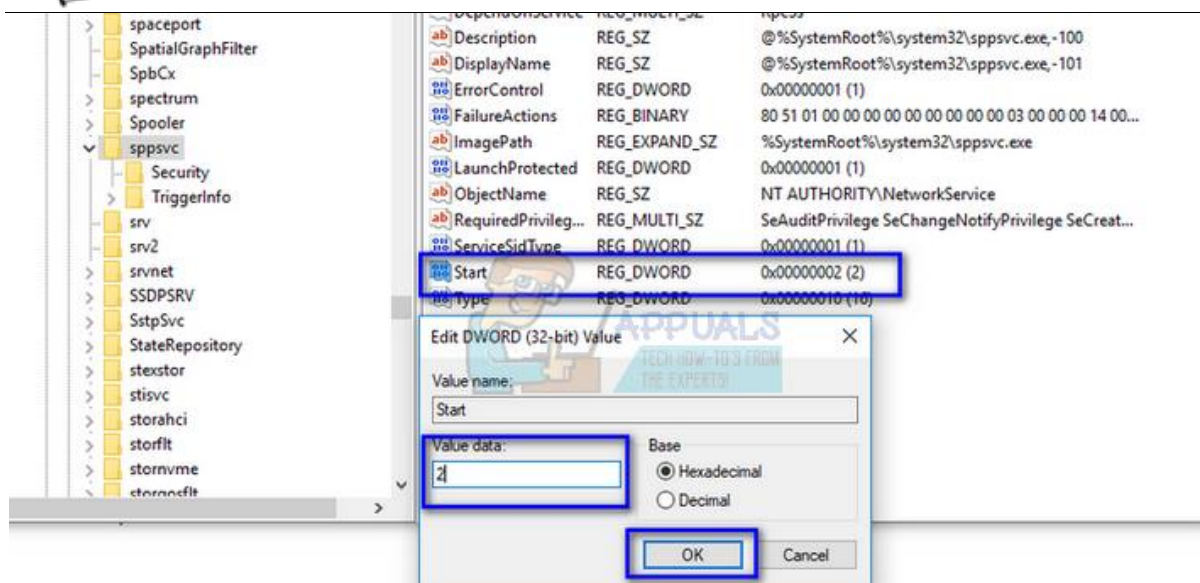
spaceport
SpatialGraphFilter
SpbCx
spectrum
Spooler
sppsvc
Security
TriggerInfo
srv
srv2
srvnet
SSDPSRV
SstpSvc
StateRepository
stexstor
stisvc
storahci
storflt
stornvme
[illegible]

| | | |
|---|---|---|
| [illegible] | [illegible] | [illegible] |
| Description | REG_SZ | @%SystemRoot%\system32\sppsvc.exe,-100 |
| DisplayName | REG_SZ | @%SystemRoot%\system32\sppsvc.exe,-101 |
| ErrorControl | REG_DWORD | 0x00000001 (1) |
| FailureActions | REG_BINARY | 80 51 01 00 00 00 00 00 00 00 00 00 03 00 00 00 14 00... |
| ImagePath | REG_EXPAND_SZ | %SystemRoot%\system32\sppsvc.exe |
| LaunchProtected | REG_DWORD | 0x00000001 (1) |
| ObjectName | REG_SZ | NT AUTHORITY\NetworkService |
| RequiredPrivileg... | REG_MULTI_SZ | SeAuditPrivilege SeChangeNotifyPrivilege SeCreat... |
| ServiceSidType | REG_DWORD | 0x00000001 (1) |
| Start | REG_DWORD | 0x00000002 (2) |
| Type | REG_DWORD | 0x00000010 (16) |

APPUALS
TECH HOW-TO'S FROM THE EXPERTS!

Edit DWORD (32-bit) Value
Value name:
Start
Value data:
2
Base
Hexadecimal
Decimal
OK
Cancel